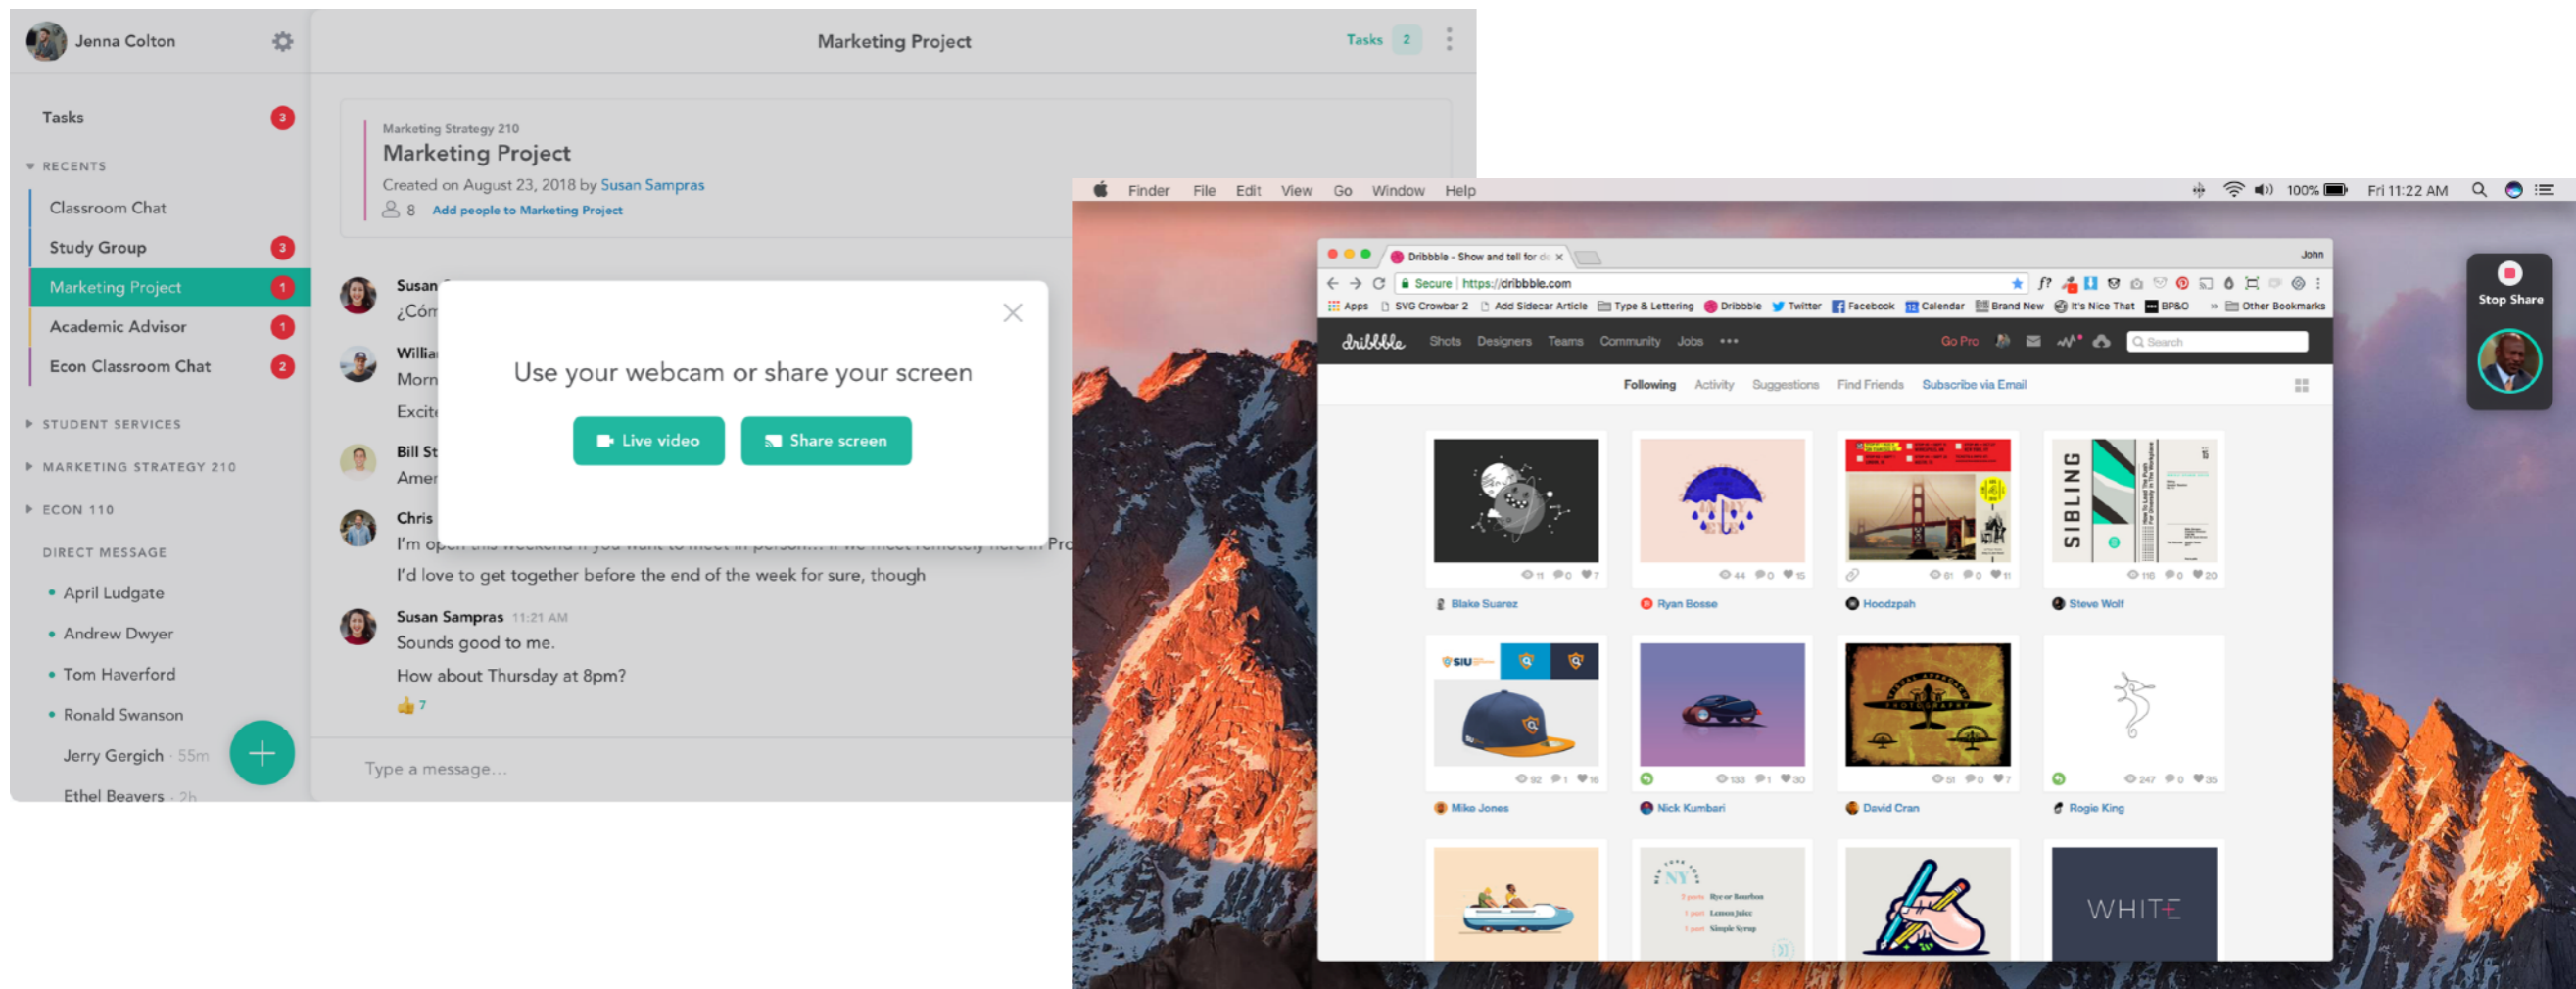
Jenna Colton

Tasks 3

RECENTS

Classroom Chat

Study Group 3

Marketing Project 1

Academic Advisor 1

Econ Classroom Chat 2

STUDENT SERVICES

MARKETING STRATEGY 210

ECON 110

DIRECT MESSAGE

April Ludgate

Andrew Dwyer

Tom Haverford

Ronald Swanson

Jerry Gergich · 55m

Ethel Beavers · 2h

Marketing Project

Tasks 2

Marketing Strategy 210

Marketing Project

Created on August 23, 2018 by Susan Sampras

8 Add people to Marketing Project

Susan

¿Cóm

Willia

Morn

Excit

Bill St

Amer

Chris

I'm op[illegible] Pro

I'd love to get together before the end of the week for sure, though

Susan Sampras 11:21 AM

Sounds good to me.

How about Thursday at 8pm?

7

Type a message...

Use your webcam or share your screen

Live video

Share screen

Finder File Edit View Go Window Help

100% Fri 11:22 AM

Dribbble - Show and tell for d

John

Secure https://dribbble.com

Apps SVG Crowbar 2 Add Sidecar Article Type & Lettering Dribbble Twitter Facebook Calendar Brand New It's Nice That BP&O Other Bookmarks

dribbble Shots Designers Teams Community Jobs ••• Go Pro Search

Following Activity Suggestions Find Friends Subscribe via Email

Blake Suarez

Ryan Bosse

Hoodzpah

SIBLING

Steve Wolf

SIU

Mike Jones

Nick Kumbari

David Cran

Rogie King

NY

WHITE

Stop Share